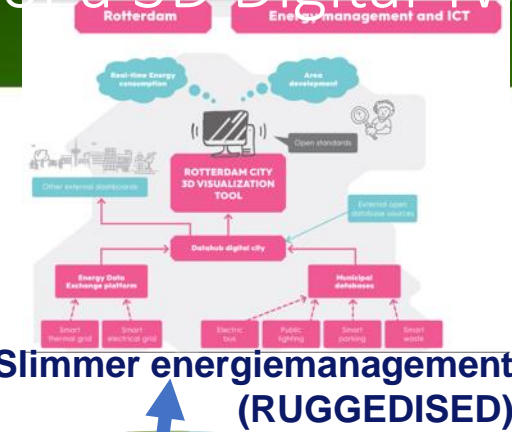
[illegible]3D Digital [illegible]

Rotterdam

Energy management and ICT

Real-time Energy consumption

Area development

Open standards

ROTTERDAM CITY 3D VISUALIZATION TOOL

Other external dashboards

External open database sources

Datahub digital city

Energy Data Exchange platform

Municipal databases

Smart thermal grid

Smart electrical grid

Electric bus

Public lighting

Smart parking

Smart waste

Slimmer energiemanagement (RUGGEDISED)